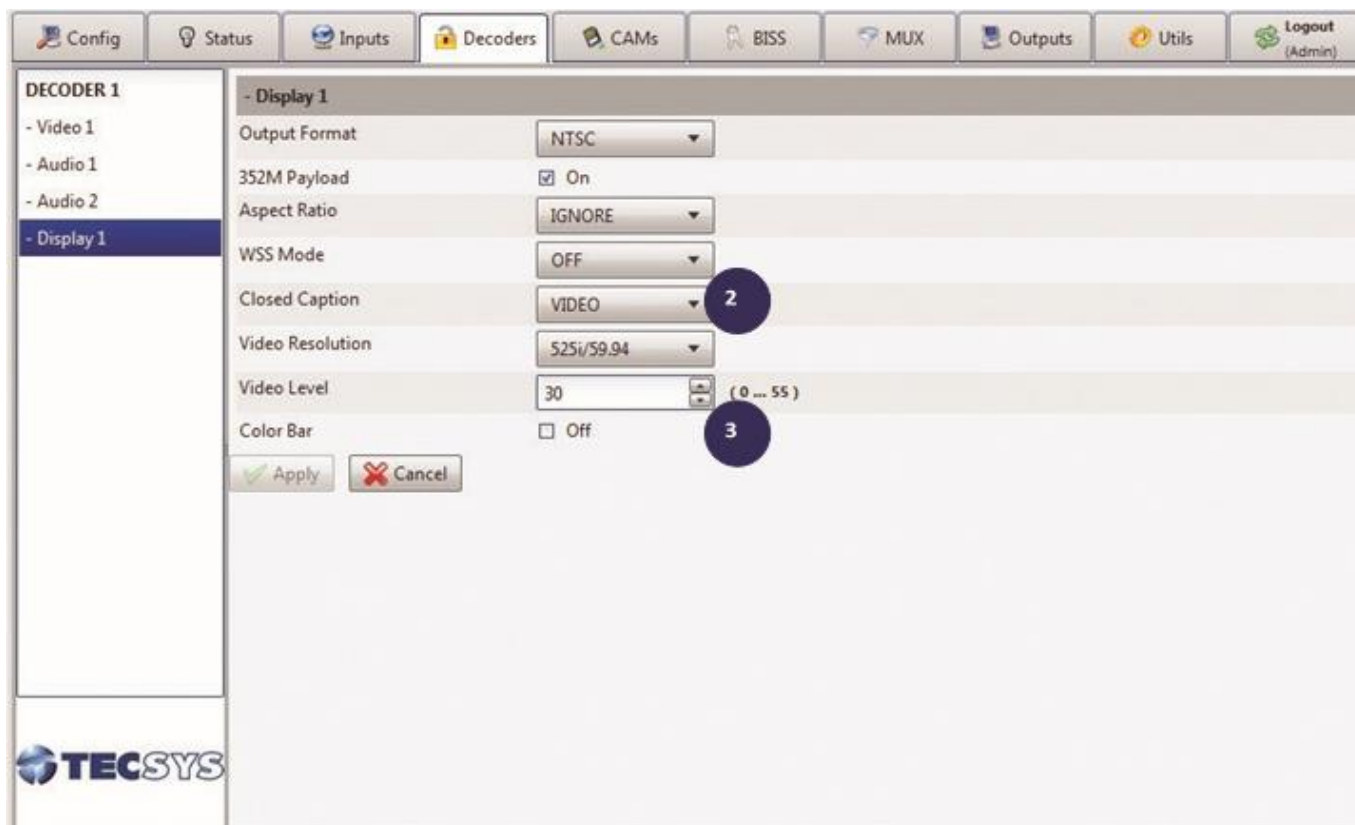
Config | Status | Inputs | Decoders | CAMs | BISS | MUX | Outputs | Utils | Logout (Admin)

DECODER 1
- Video 1
- Audio 1
- Audio 2
- Display 1

- Display 1

| | |
|---|---|
| Output Format | NTSC |
| 352M Payload | ☑ On |
| Aspect Ratio | IGNORE |
| WSS Mode | OFF |
| Closed Caption | VIDEO |
| Video Resolution | 525i/59.94 |
| Video Level | 30 (0 ... 55) |
| Color Bar | ☐ Off |

2

3

Apply
Cancel

TECSYS